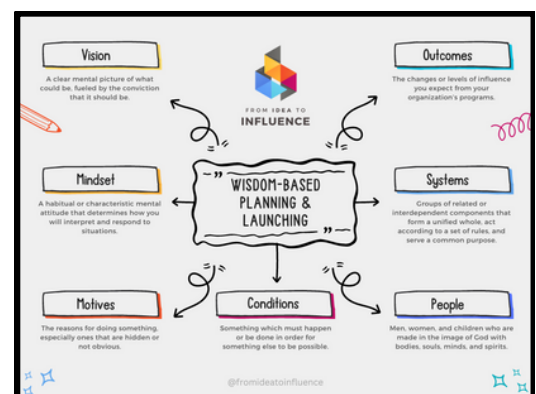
Vision

A clear mental picture of what could be, fueled by the conviction that it should be.

FROM IDEA TO
INFLUENCE

Outcomes

The changes or levels of influence you expect from your organization's programs.

Mindset

A habitual or characteristic mental attitude that determines how you will interpret and respond to situations.

" WISDOM-BASED PLANNING & LAUNCHING "

Systems

Groups of related or interdependent components that form a unified whole, act according to a set of rules, and serve a common purpose.

Motives

The reasons for doing something, especially ones that are hidden or not obvious.

Conditions

Something which must happen or be done in order for something else to be possible.

People

Men, women, and children who are made in the image of God with bodies, souls, minds, and spirits.

@fromideatoinfluence